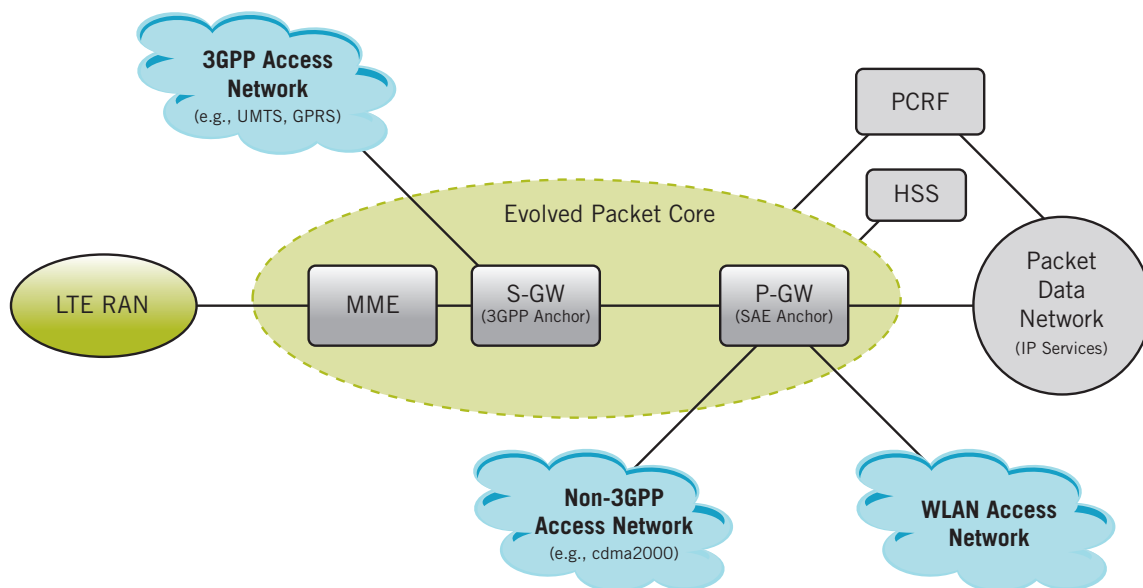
3GPP Access Network
(e.g., UMTS, GPRS)

PCRF

HSS

Evolved Packet Core

LTE RAN

MME

S-GW
(3GPP Anchor)

P-GW
(SAE Anchor)

Packet Data Network
(IP Services)

Non-3GPP Access Network
(e.g., cdma2000)

WLAN Access Network